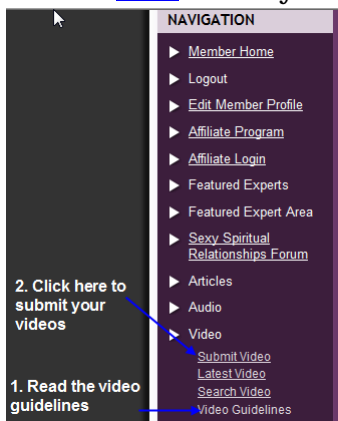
NAVIGATION

▶ Member Home
▶ Logout
▶ Edit Member Profile
▶ Affiliate Program
▶ Affiliate Login
▶ Featured Experts
▶ Featured Expert Area
▶ Sexy Spiritual Relationships Forum
▶ Articles
▶ Audio
▶ Video
Submit Video
Latest Video
Search Video
Video Guidelines

2. Click here to submit your videos

1. Read the video guidelines